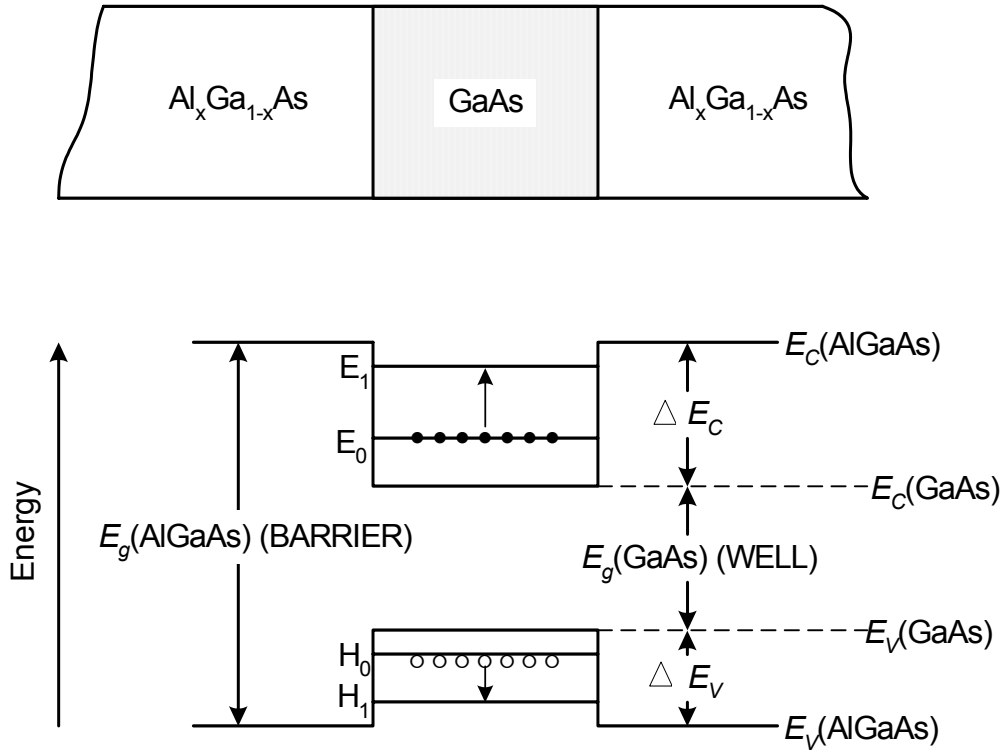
$Al_xGa_{1-x}As$

GaAs

$Al_xGa_{1-x}As$

Energy

$E_g$(AlGaAs) (BARRIER)

$E_1$

$E_0$

$H_0$

$H_1$

$E_C$(AlGaAs)

$\triangle E_C$

$E_C$(GaAs)

$E_g$(GaAs) (WELL)

$E_V$(GaAs)

$\triangle E_V$

$E_V$(AlGaAs)